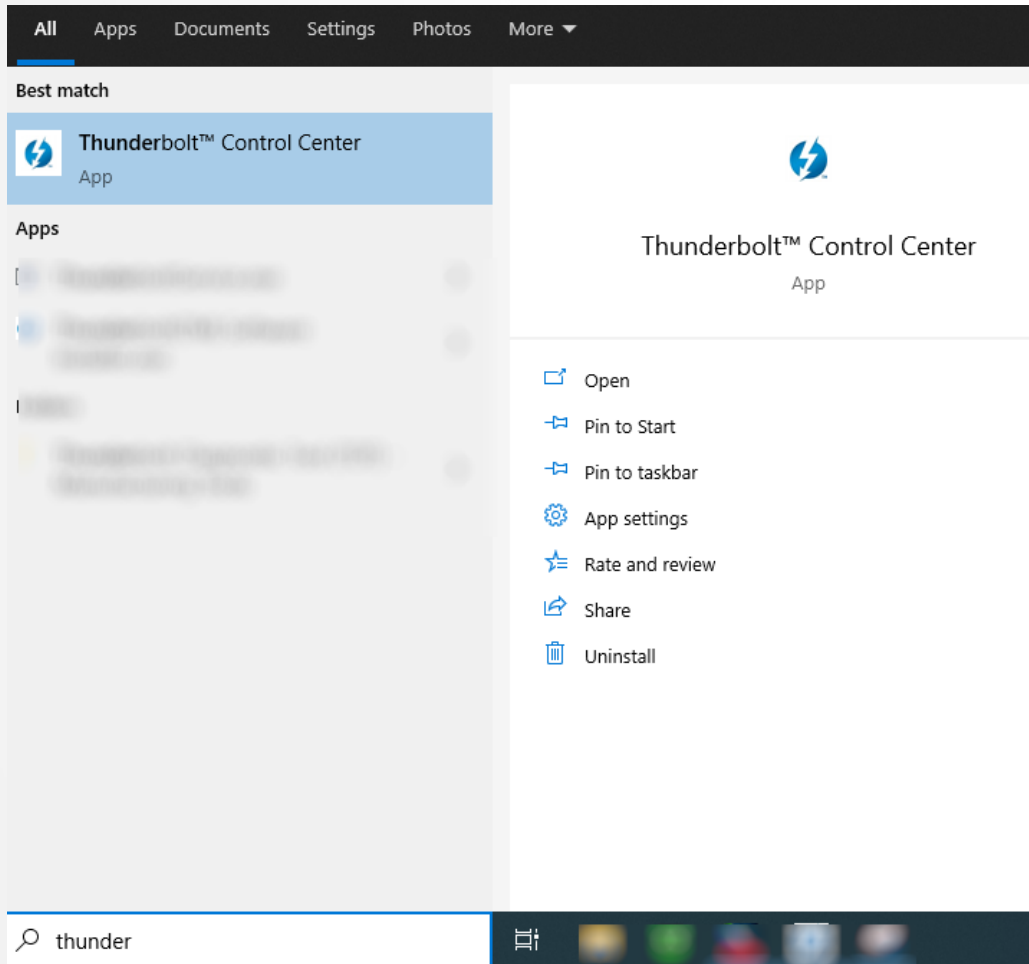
All Apps Documents Settings Photos More

Best match

Thunderbolt™ Control Center
App

Apps

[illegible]

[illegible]

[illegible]

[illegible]

Thunderbolt™ Control Center
App

Open
Pin to Start
Pin to taskbar
App settings
Rate and review
Share
Uninstall

thunder